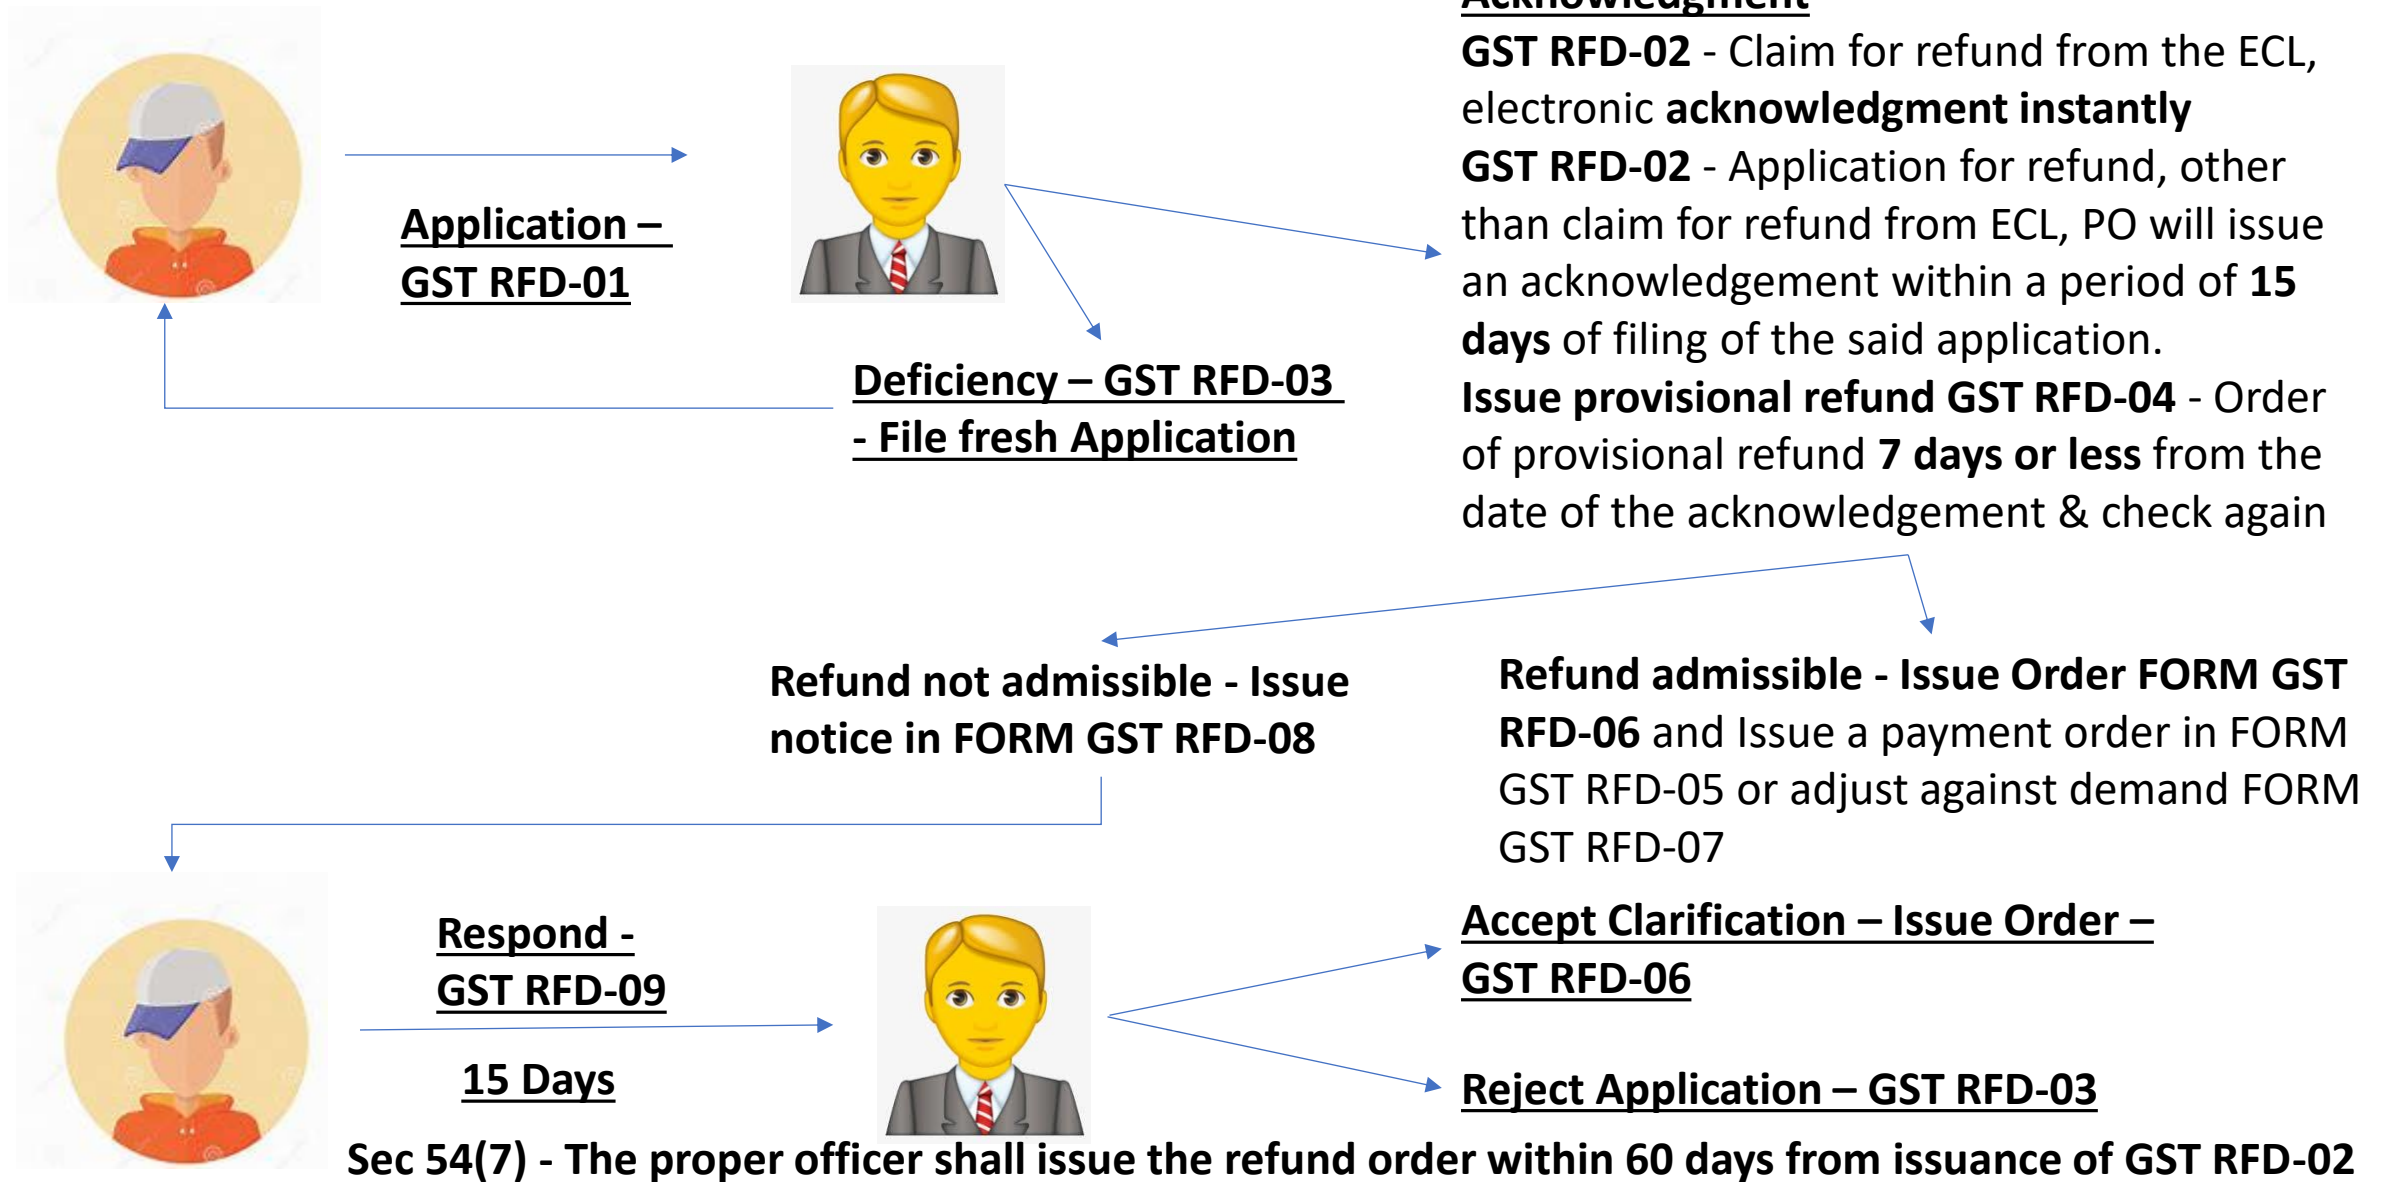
Application –
GST RFD-01

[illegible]
GST RFD-02 - Claim for refund from the ECL, electronic acknowledgment instantly
GST RFD-02 - Application for refund, other than claim for refund from ECL, PO will issue an acknowledgement within a period of 15 days of filing of the said application.
Issue provisional refund GST RFD-04 - Order of provisional refund 7 days or less from the date of the acknowledgement & check again

Deficiency – GST RFD-03 - File fresh Application

Refund not admissible - Issue notice in FORM GST RFD-08

Refund admissible - Issue Order FORM GST RFD-06 and Issue a payment order in FORM GST RFD-05 or adjust against demand FORM GST RFD-07

Respond - GST RFD-09

15 Days

Accept Clarification – Issue Order – GST RFD-06

Reject Application – GST RFD-03

Sec 54(7) - The proper officer shall issue the refund order within 60 days from issuance of GST RFD-02